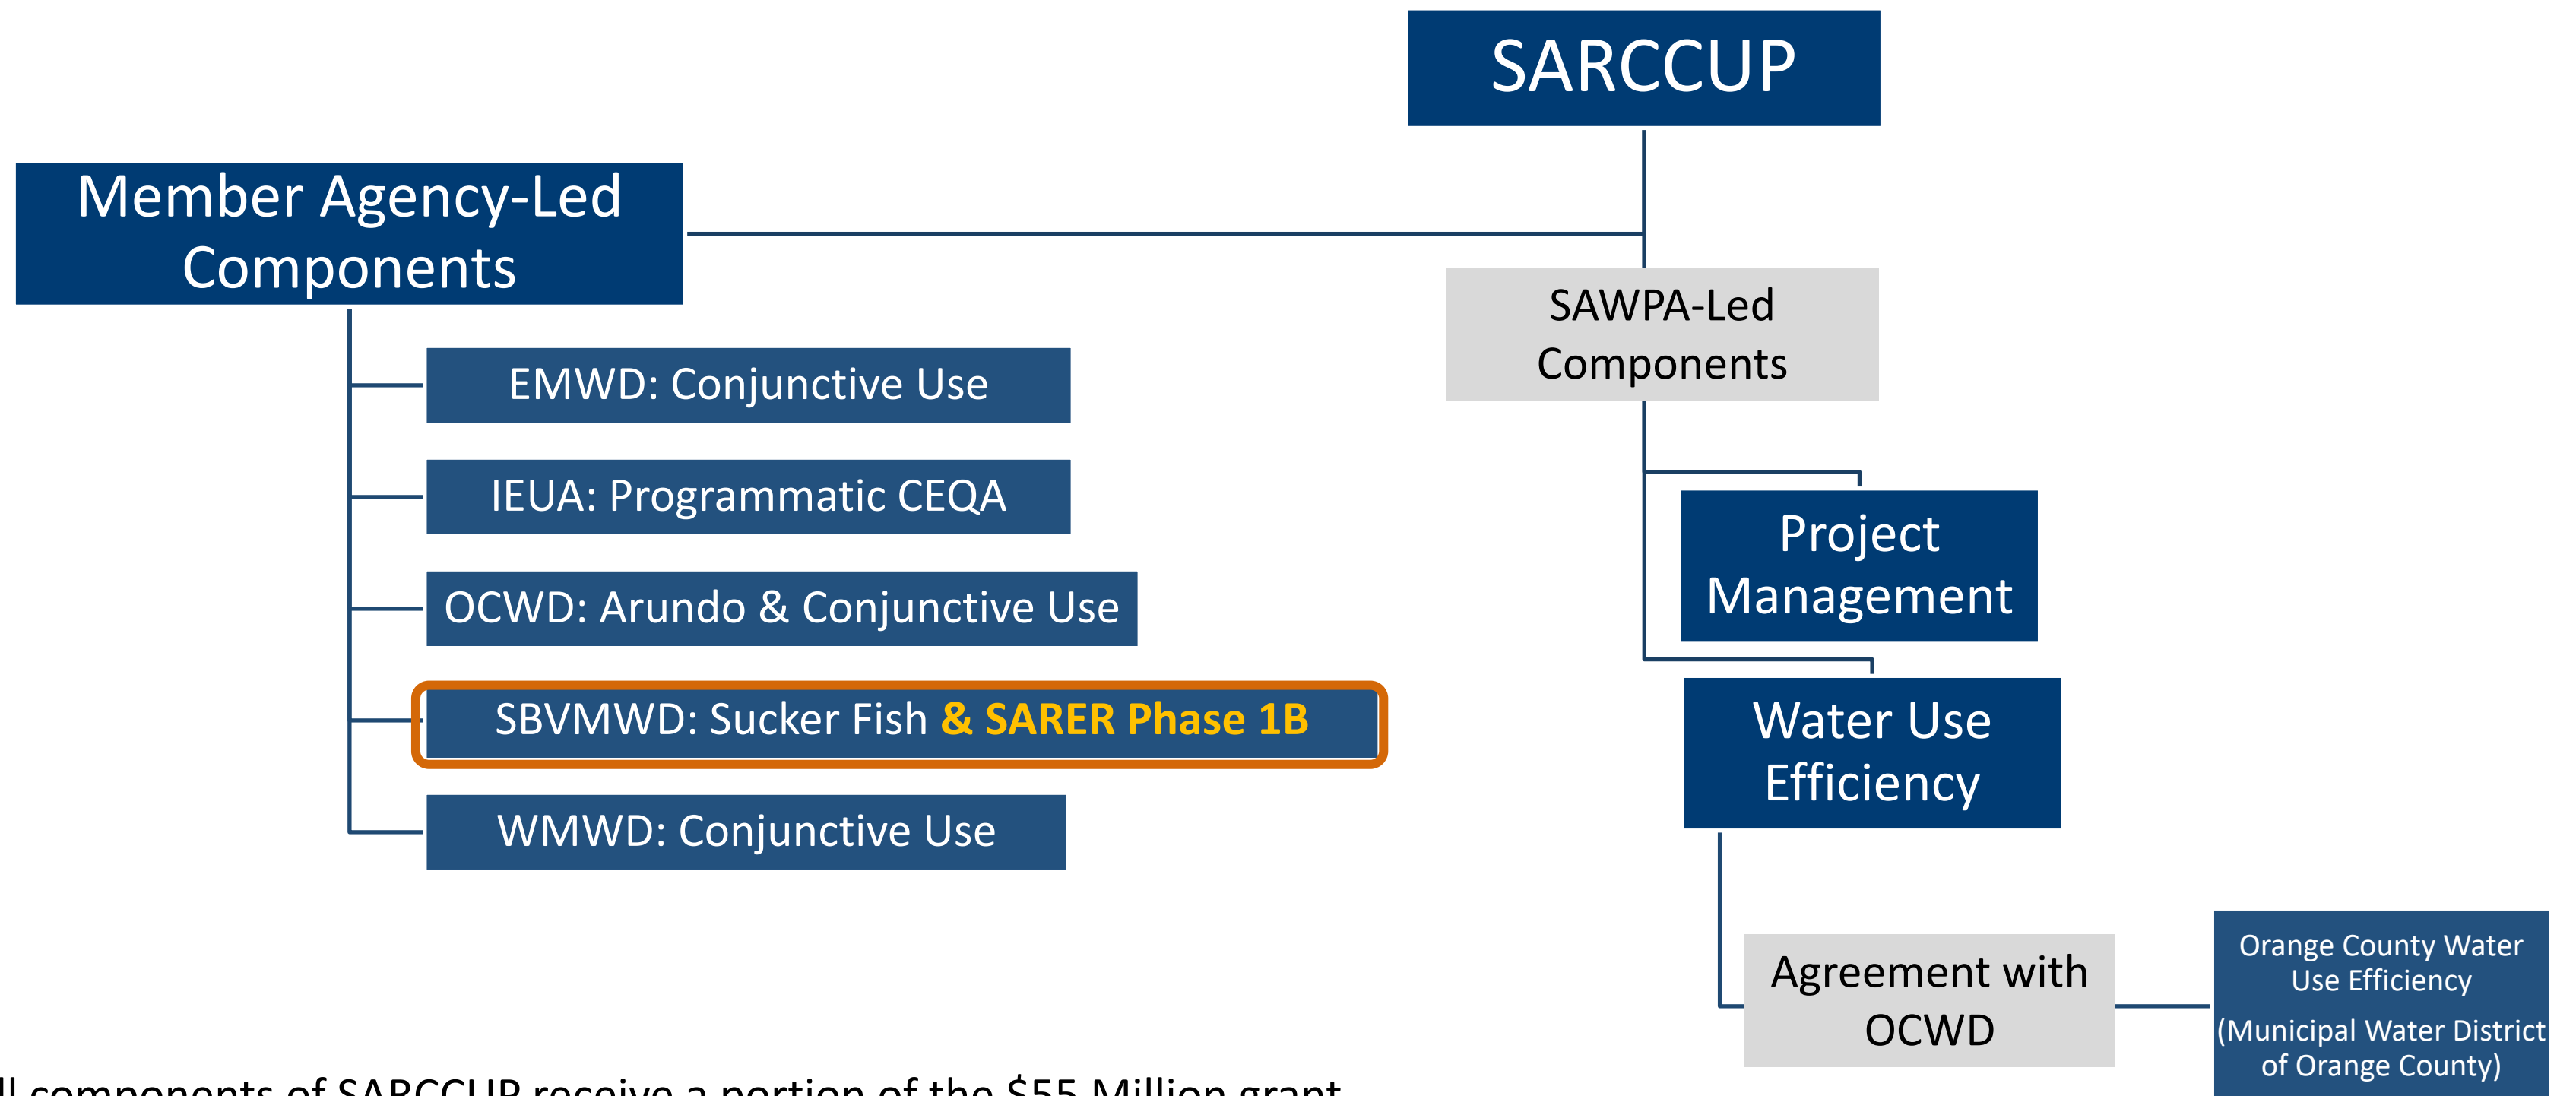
SARCCUP

Member Agency-Led Components

EMWD: Conjunctive Use

IEUA: Programmatic CEQA

OCWD: Arundo & Conjunctive Use

SBVMWD: Sucker Fish & SARER Phase 1B

WMWD: Conjunctive Use

SAWPA-Led Components

Project Management

Water Use Efficiency

Agreement with OCWD

Orange County Water Use Efficiency

(Municipal Water District of Orange County)

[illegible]ll components of SARCCUP receive a portion of the $55 Million grant